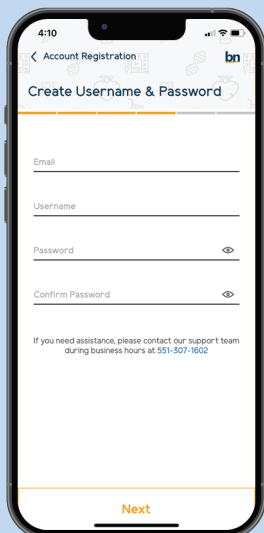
4:10

Account Registration

bn

Create Username & Password

Email

Username

Password

Confirm Password

If you need assistance, please contact our support team during business hours at 551-307-1602

Next